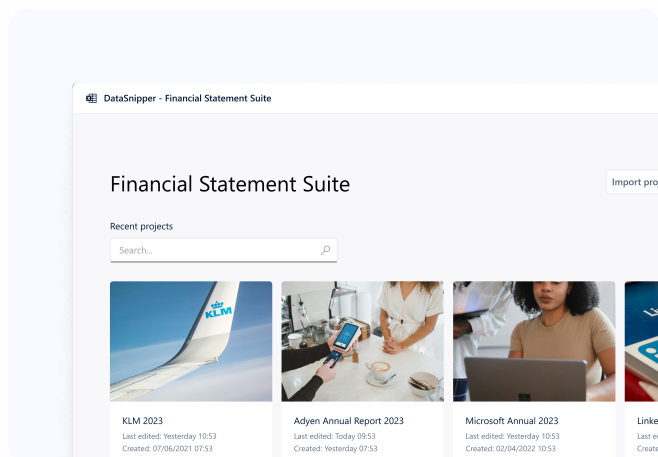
DataSnipper - Financial Statement Suite

Financial Statement Suite

Import pro

Recent projects

Search...

KLM

KLM 2023
Last edited: Yesterday 10:53
Created: 07/06/2021 07:53

Adyen Annual Report 2023
Last edited: Today 09:53
Created: Yesterday 07:53

Microsoft Annual 2023
Last edited: Yesterday 10:53
Created: 02/04/2022 10:53

Linke
Last e
Create